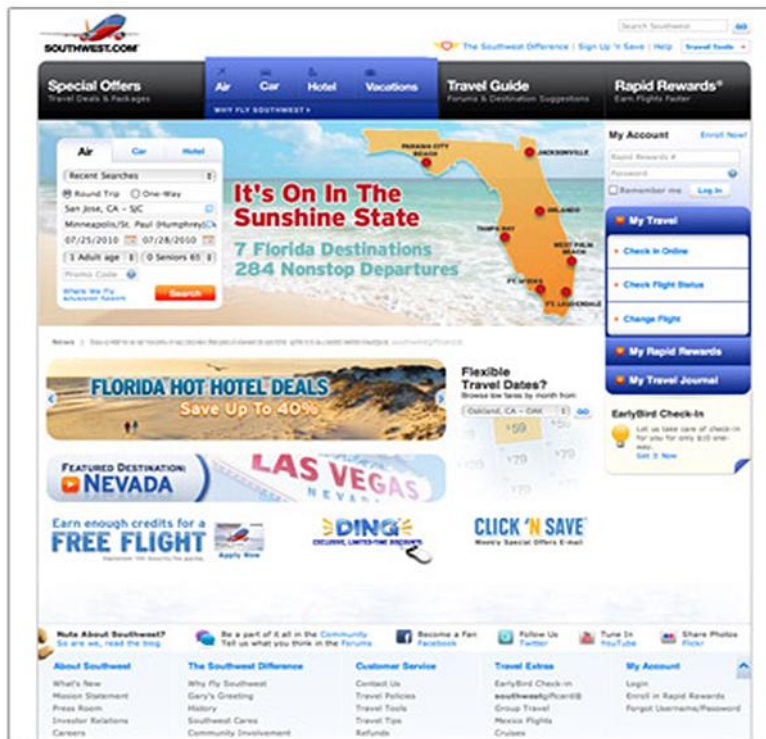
SOUTHWEST.COM

Search Southwest GO

The Southwest Difference | Sign Up 'n Save | Help | Travel Tools

Special Offers
Travel Deals & Packages

Air Car Hotel Vacations

WHY FLY SOUTHWEST ›

Travel Guide
Forums & Destination Suggestions

Rapid Rewards®
Earn Flights Faster

Air Car Hotel

Recent Searches

Round Trip One-Way

San Jose, CA - SJC

Minneapolis/St. Paul (Humphrey)

07/25/2010 07/28/2010

1 Adult age 0 Seniors 65

Promo Code

Where We Fly
Schedules Search

Search

It's On In The Sunshine State

7 Florida Destinations
284 Nonstop Departures

PANAMA CITY BEACH
JACKSONVILLE
TAMPA BAY
ORLANDO
WEST PALM BEACH
FT. MYERS
FT. LAUDERDALE

My Account Enroll Now!

Rapid Rewards #

Password

Remember me Log In

My Travel

Check In Online

Check Flight Status

Change Flight

My Rapid Rewards

My Travel Journal

News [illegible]

FLORIDA HOT HOTEL DEALS
Save Up To 40%

Flexible Travel Dates?
Browse low fares by month from:

Oakland, CA - OAK GO

$59
$79

EarlyBird Check-In
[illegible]
Get It Now

FEATURED DESTINATION:
NEVADA

LAS VEGAS
NEVADA

Earn enough credits for a
FREE FLIGHT
Apply Now

DING!
EXCLUSIVE, LIMITED-TIME DISCOUNTS

CLICK 'N SAVE
Weekly Special Offers E-mail

Nuts About Southwest?
So are we, read the blog

Be a part of it all in the Community
Tell us what you think in the Forums

Become a Fan
Facebook

Follow Us
Twitter

Tune In
YouTube

Share Photos
Flickr

About Southwest
What's New
Mission Statement
Press Room
Investor Relations
Careers

The Southwest Difference
Why Fly Southwest
Gary's Greeting
History
Southwest Cares
Community Involvement

Customer Service
Contact Us
Travel Policies
Travel Tools
Travel Tips
Refunds

Travel Extras
EarlyBird Check-In
southwest giftcard®
Group Travel
Mexico Flights
Cruises

My Account
Login
Enroll in Rapid Rewards
Forgot Username/Password